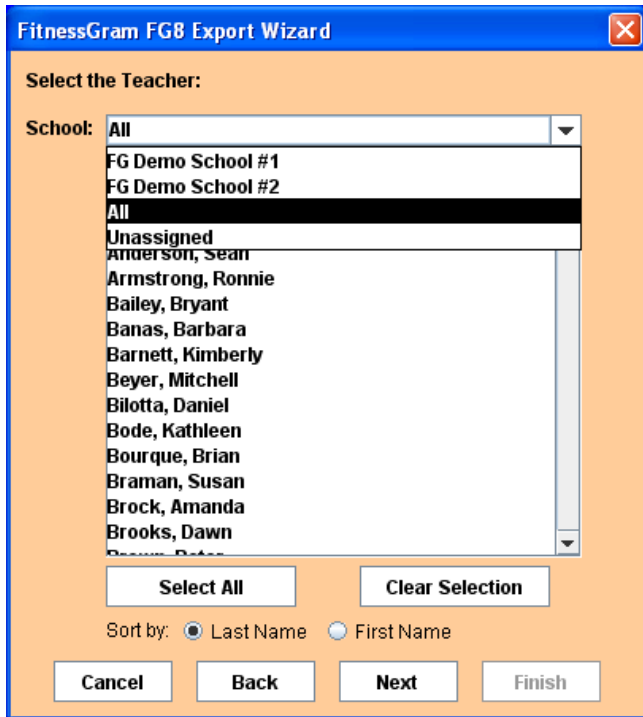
FitnessGram FG8 Export Wizard

Select the Teacher:

School: All

FG Demo School #1
FG Demo School #2
All
Unassigned

Anderson, Sean
Armstrong, Ronnie
Bailey, Bryant
Banas, Barbara
Barnett, Kimberly
Beyer, Mitchell
Bilotta, Daniel
Bode, Kathleen
Bourque, Brian
Braman, Susan
Brock, Amanda
Brooks, Dawn
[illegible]

Select All
Clear Selection

Sort by: Last Name First Name

Cancel
Back
Next
Finish